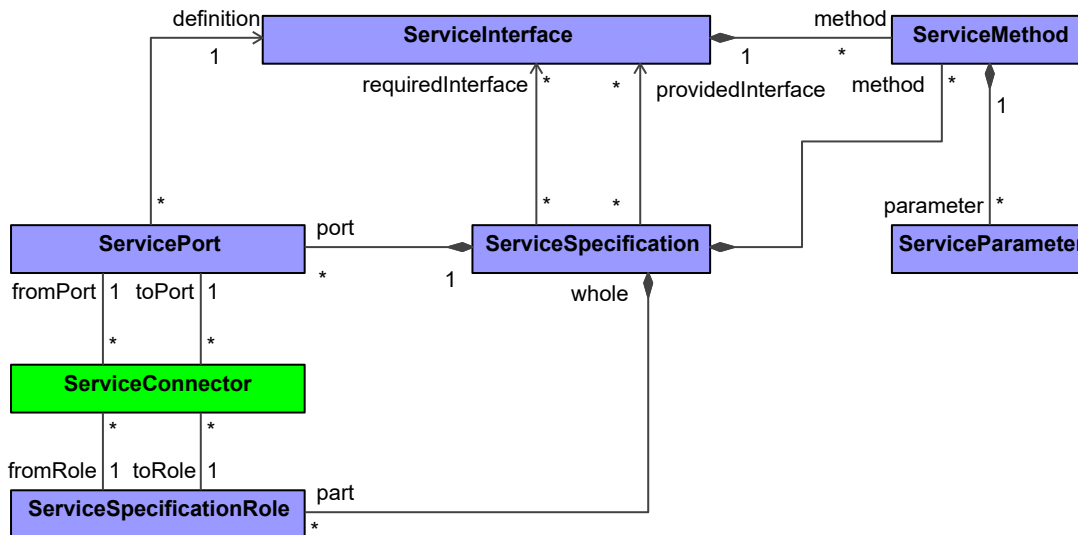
definition
1
ServiceInterface
1
method
*
ServiceMethod
requiredInterface
*
*
providedInterface
method
*
1
*
*
*
parameter
*
ServicePort
port
ServiceSpecification
ServiceParameter
*
1
fromPort
1
toPort
1
whole
*
*
ServiceConnector
*
*
fromRole
1
toRole
1
ServiceSpecificationRole
part
*